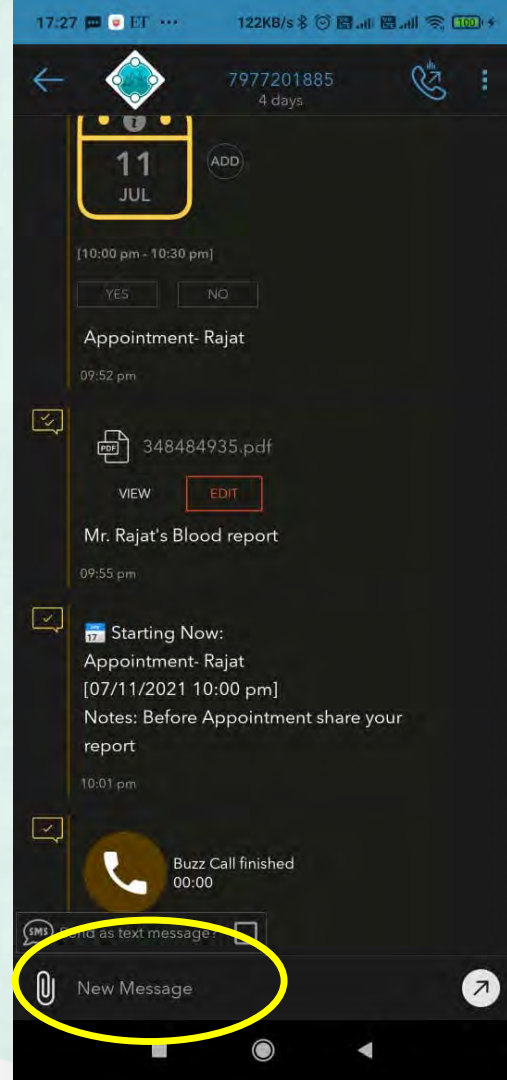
17:27 ET ··· 122KB/s 100

7977201885
4 days

11
JUL

ADD

[10:00 pm - 10:30 pm]

YES NO

Appointment- Rajat

09:52 pm

PDF 348484935.pdf

VIEW EDIT

Mr. Rajat's Blood report

09:55 pm

17 Starting Now:
Appointment- Rajat
[07/11/2021 10:00 pm]
Notes: Before Appointment share your report

10:01 pm

Buzz Call finished
00:00

SMS Send as text message?

New Message